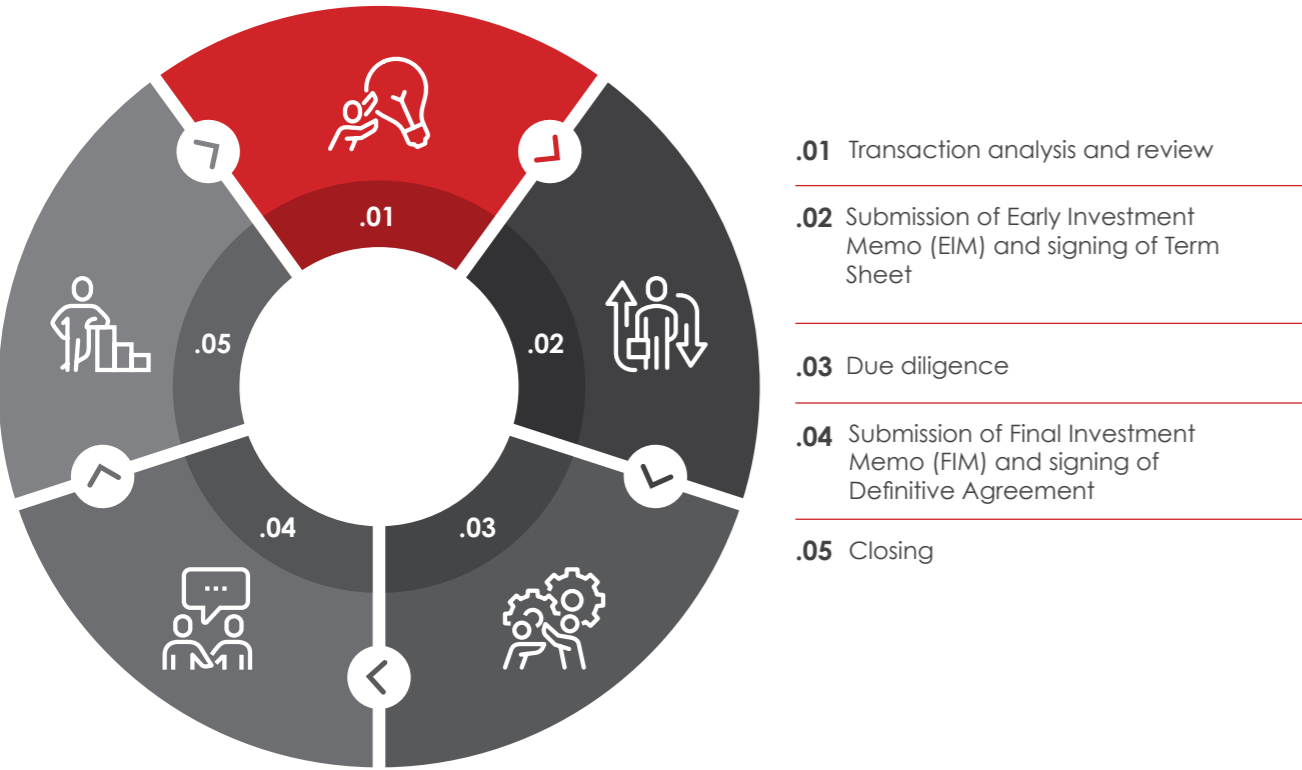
.01

.02

.03

.04

.05

.01 Transaction analysis and review

.02 Submission of Early Investment Memo (EIM) and signing of Term Sheet

.03 Due diligence

.04 Submission of Final Investment Memo (FIM) and signing of Definitive Agreement

.05 Closing